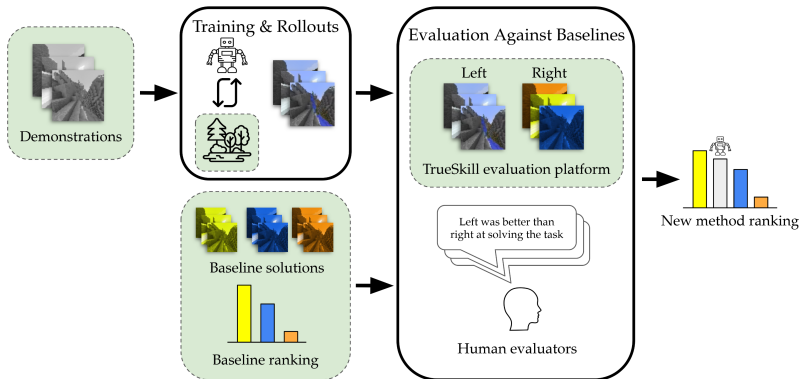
Demonstrations

Training & Rollouts

Baseline solutions

Baseline ranking

Evaluation Against Baselines

Left

Right

TrueSkill evaluation platform

Left was better than right at solving the task

Human evaluators

New method ranking